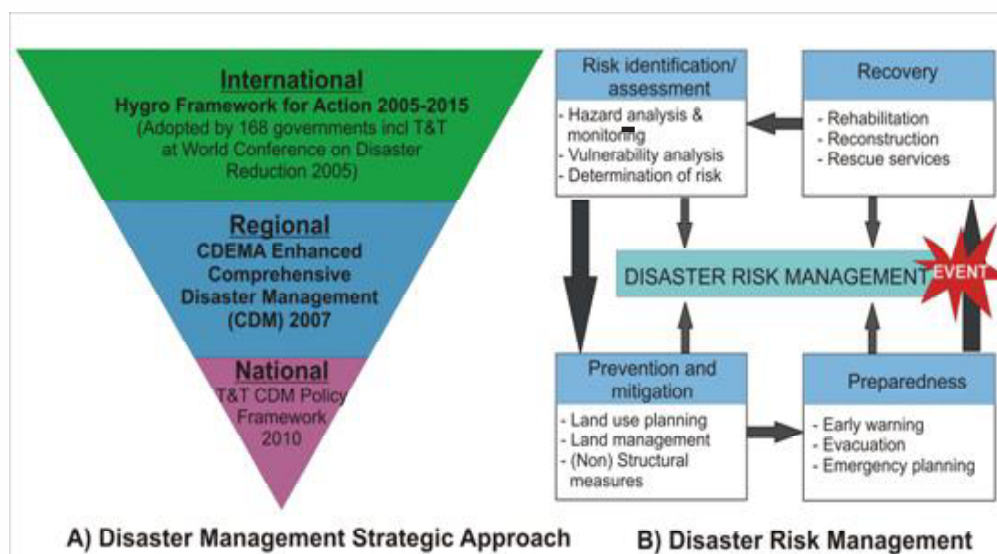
International
Hygro Framework for Action 2005-2015
(Adopted by 168 governments incl T&T at World Conference on Disaster Reduction 2005)

Regional
CDEMA Enhanced Comprehensive Disaster Management (CDM) 2007

National
T&T CDM Policy Framework 2010

A) Disaster Management Strategic Approach

Risk identification/ assessment
- Hazard analysis & monitoring
- Vulnerability analysis
- Determination of risk

Recovery
- Rehabilitation
- Reconstruction
- Rescue services

DISASTER RISK MANAGEMENT

EVENT

Prevention and mitigation
- Land use planning
- Land management
- (Non) Structural measures

Preparedness
- Early warning
- Evacuation
- Emergency planning

B) Disaster Risk Management